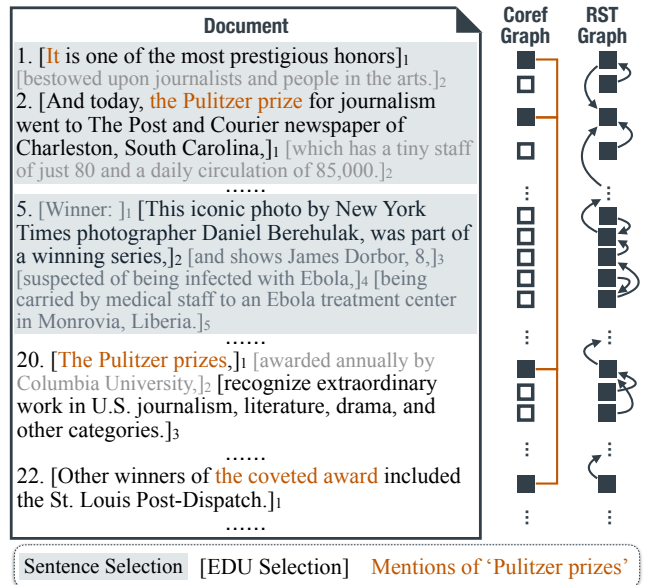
Document

1. [It is one of the most prestigious honors]$_1$ [bestowed upon journalists and people in the arts.]$_2$

2. [And today, the Pulitzer prize for journalism went to The Post and Courier newspaper of Charleston, South Carolina,]$_1$ [which has a tiny staff of just 80 and a daily circulation of 85,000.]$_2$

......

5. [Winner: ]$_1$ [This iconic photo by New York Times photographer Daniel Berehulak, was part of a winning series,]$_2$ [and shows James Dorbor, 8,]$_3$ [suspected of being infected with Ebola,]$_4$ [being carried by medical staff to an Ebola treatment center in Monrovia, Liberia.]$_5$

......

20. [The Pulitzer prizes,]$_1$ [awarded annually by Columbia University,]$_2$ [recognize extraordinary work in U.S. journalism, literature, drama, and other categories.]$_3$

......

22. [Other winners of the coveted award included the St. Louis Post-Dispatch.]$_1$

......

Coref Graph

RST Graph

Sentence Selection [EDU Selection] Mentions of 'Pulitzer prizes'